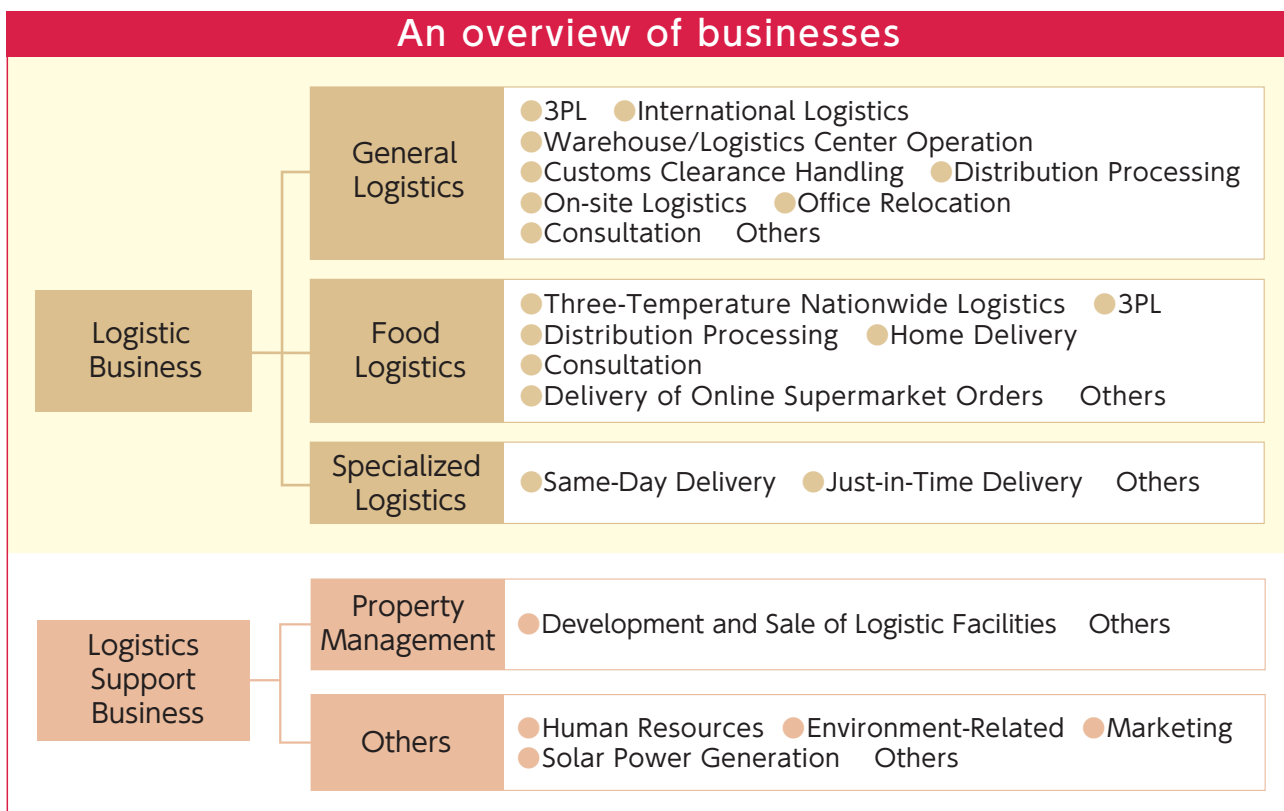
An overview of businesses

Logistic Business

General Logistics
●3PL ●International Logistics
●Warehouse/Logistics Center Operation
●Customs Clearance Handling ●Distribution Processing
●On-site Logistics ●Office Relocation
●Consultation Others

Food Logistics
●Three-Temperature Nationwide Logistics ●3PL
●Distribution Processing ●Home Delivery
●Consultation
●Delivery of Online Supermarket Orders Others

Specialized Logistics
●Same-Day Delivery ●Just-in-Time Delivery Others

Logistics Support Business

Property Management
●Development and Sale of Logistic Facilities Others

Others
●Human Resources ●Environment-Related ●Marketing
●Solar Power Generation Others